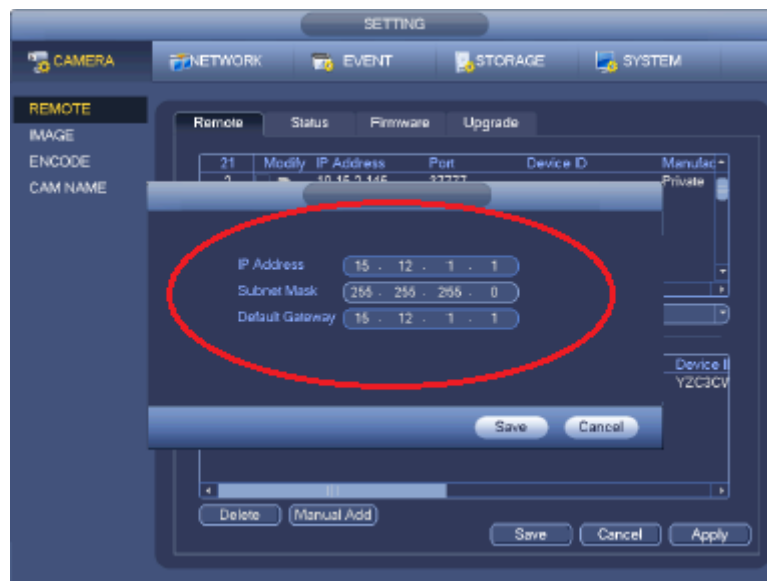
SETTING

CAMERA
NETWORK
EVENT
STORAGE
SYSTEM

REMOTE
IMAGE
ENCODE
CAM NAME

Remote
Status
Firmware
Upgrade

| 21 | Modify | IP Address | Port | Device ID | Manufac |
|---|---|---|---|---|---|
| 2 | | 10.15.2.146 | 37777 | | Private |

IP Address 15 . 12 . 1 . 1
Subnet Mask 255 . 255 . 255 . 0
Default Gateway 15 . 12 . 1 . 1

Save
Cancel

Device I
YZC3CV

Delete
Manual Add
Save
Cancel
Apply